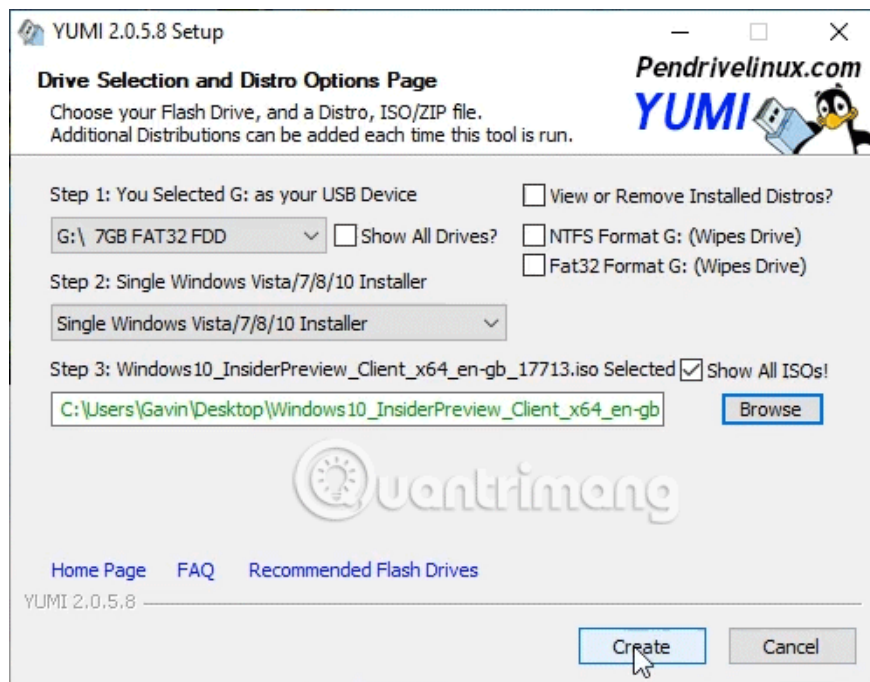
YUMI 2.0.5.8 Setup

Drive Selection and Distro Options Page
Choose your Flash Drive, and a Distro, ISO/ZIP file.
Additional Distributions can be added each time this tool is run.

Pendrivelinux.com
YUMI

Step 1: You Selected G: as your USB Device
G:\ 7GB FAT32 FDD
Show All Drives?
View or Remove Installed Distros?
NTFS Format G: (Wipes Drive)
Fat32 Format G: (Wipes Drive)

Step 2: Single Windows Vista/7/8/10 Installer
Single Windows Vista/7/8/10 Installer

Step 3: Windows10_InsiderPreview_Client_x64_en-gb_17713.iso Selected
Show All ISOs!
C:\Users\Gavin\Desktop\Windows10_InsiderPreview_Client_x64_en-gb
Browse

Quantrimang

Home Page FAQ Recommended Flash Drives

YUMI 2.0.5.8

Create Cancel